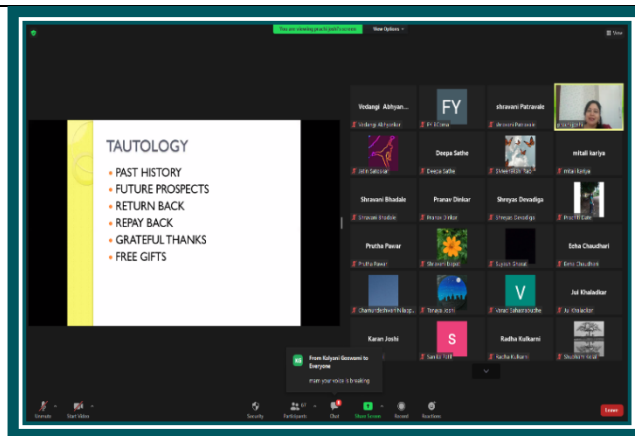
You are viewing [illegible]'s screen View Options

View

TAUTOLOGY

- PAST HISTORY
- FUTURE PROSPECTS
- RETURN BACK
- REPAY BACK
- GRATEFUL THANKS
- FREE GIFTS

Vedangi Abhyan...

Vedangi Abhyankar

FY

FY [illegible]

shravani Patravale

shravani Patravale

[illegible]

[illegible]

Deepa Sathe

Deepa Sathe

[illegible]

mitali kariya

mitali kariya

Shravani Bhadale

Shravani Bhadale

Pranav Dinkar

Pranav Dinkar

Shreyas Devadiga

Shreyas Devadiga

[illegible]

Prutha Pawar

Prutha Pawar

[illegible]

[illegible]

Echa Chaudhari

Echa Chaudhari

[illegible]

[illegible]

V

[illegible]

Jui Khaladkar

Jui Khaladkar

Karan Joshi

S

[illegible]

Radha Kulkarni

Radha Kulkarni

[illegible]

KG From Kalyani Goswami to Everyone

mam your voice is breaking

Unmute Start Video Security Participants Chat Share Screen Record Reactions Leave